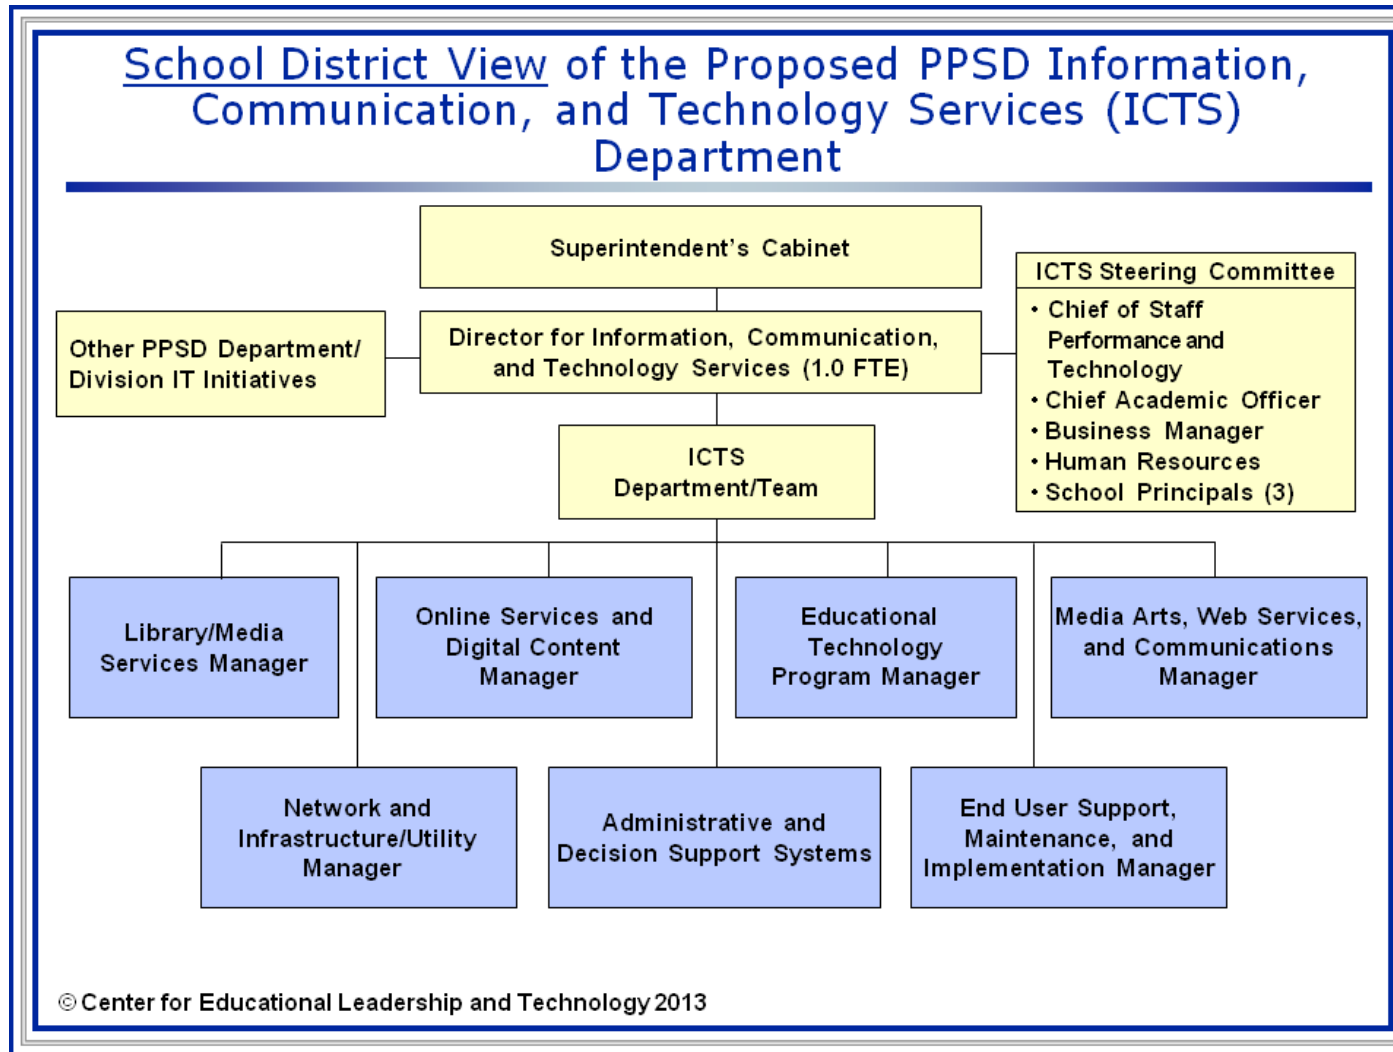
School District View of the Proposed PPSD Information, Communication, and Technology Services (ICTS) Department

Superintendent's Cabinet

Other PPSD Department/ Division IT Initiatives

Director for Information, Communication, and Technology Services (1.0 FTE)

ICTS Steering Committee
• Chief of Staff Performance and Technology
• Chief Academic Officer
• Business Manager
• Human Resources
• School Principals (3)

ICTS Department/Team

Library/Media Services Manager

Online Services and Digital Content Manager

Educational Technology Program Manager

Media Arts, Web Services, and Communications Manager

Network and Infrastructure/Utility Manager

Administrative and Decision Support Systems

End User Support, Maintenance, and Implementation Manager

© Center for Educational Leadership and Technology 2013